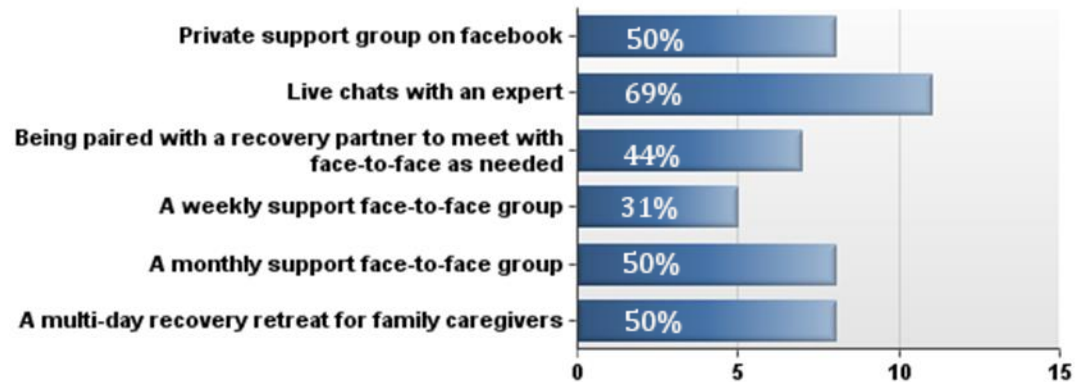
Private support group on facebook 50%

Live chats with an expert 69%

Being paired with a recovery partner to meet with face-to-face as needed 44%

A weekly support face-to-face group 31%

A monthly support face-to-face group 50%

A multi-day recovery retreat for family caregivers 50%

0 5 10 15